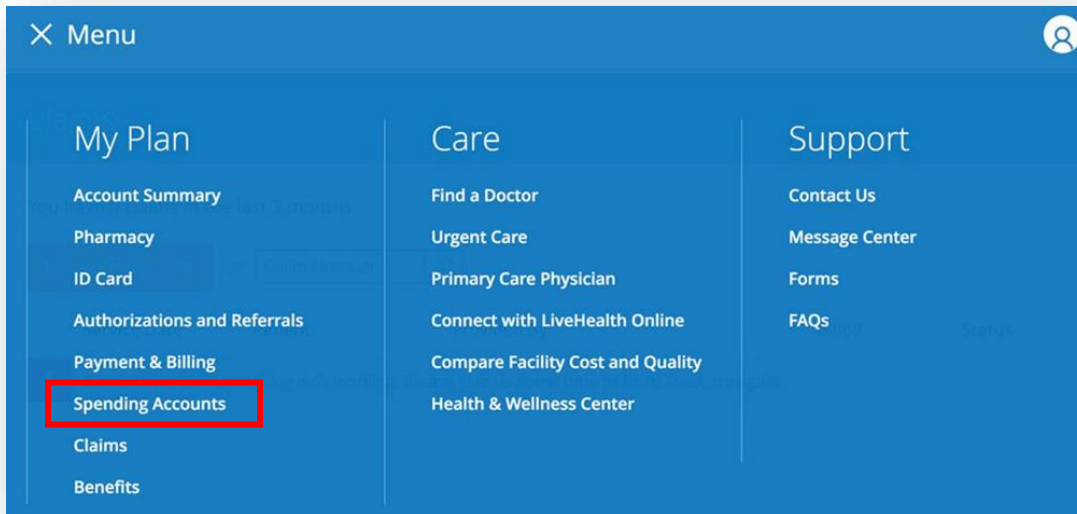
Menu

My Plan
Account Summary
Pharmacy
ID Card
Authorizations and Referrals
Payment & Billing
Spending Accounts
Claims
Benefits

Care
Find a Doctor
Urgent Care
Primary Care Physician
Connect with LiveHealth Online
Compare Facility Cost and Quality
Health & Wellness Center

Support
Contact Us
Message Center
Forms
FAQs